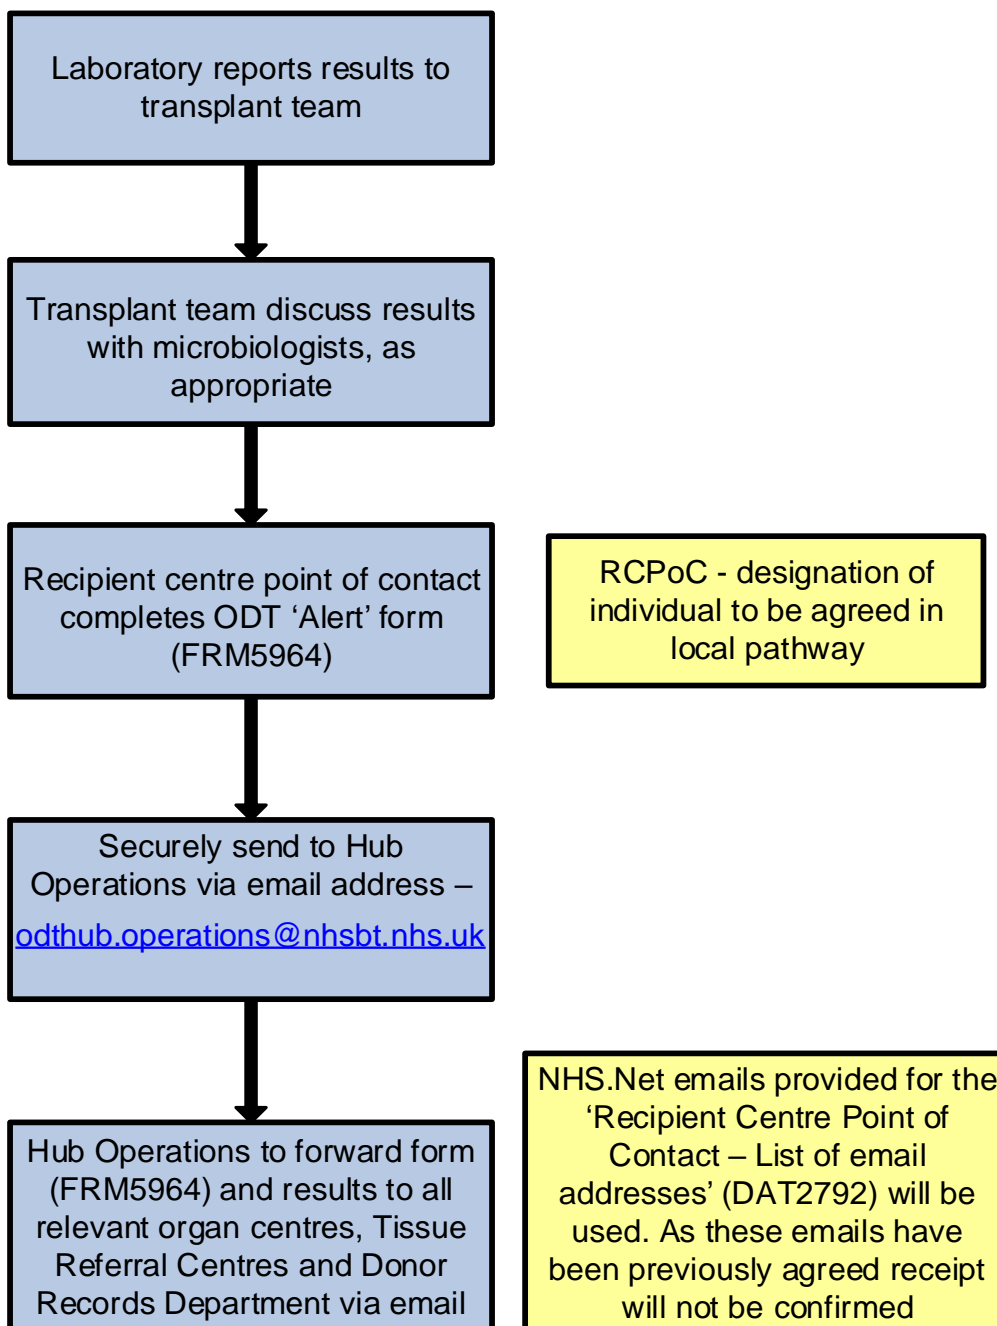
Laboratory reports results to transplant team

Transplant team discuss results with microbiologists, as appropriate

Recipient centre point of contact completes ODT ‘Alert’ form (FRM5964)

RCPoC - designation of individual to be agreed in local pathway

Securely send to Hub Operations via email address – odthub.operations@nhsbt.nhs.uk

Hub Operations to forward form (FRM5964) and results to all relevant organ centres, Tissue Referral Centres and Donor Records Department via email

NHS.Net emails provided for the ‘Recipient Centre Point of Contact – List of email addresses’ (DAT2792) will be used. As these emails have been previously agreed receipt will not be confirmed